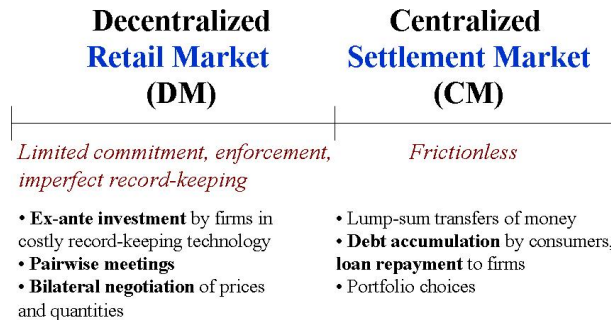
Decentralized
Retail Market
(DM)

Limited commitment, enforcement, imperfect record-keeping

• Ex-ante investment by firms in costly record-keeping technology
• Pairwise meetings
• Bilateral negotiation of prices and quantities

Centralized
Settlement Market
(CM)

Frictionless

• Lump-sum transfers of money
• Debt accumulation by consumers, loan repayment to firms
• Portfolio choices